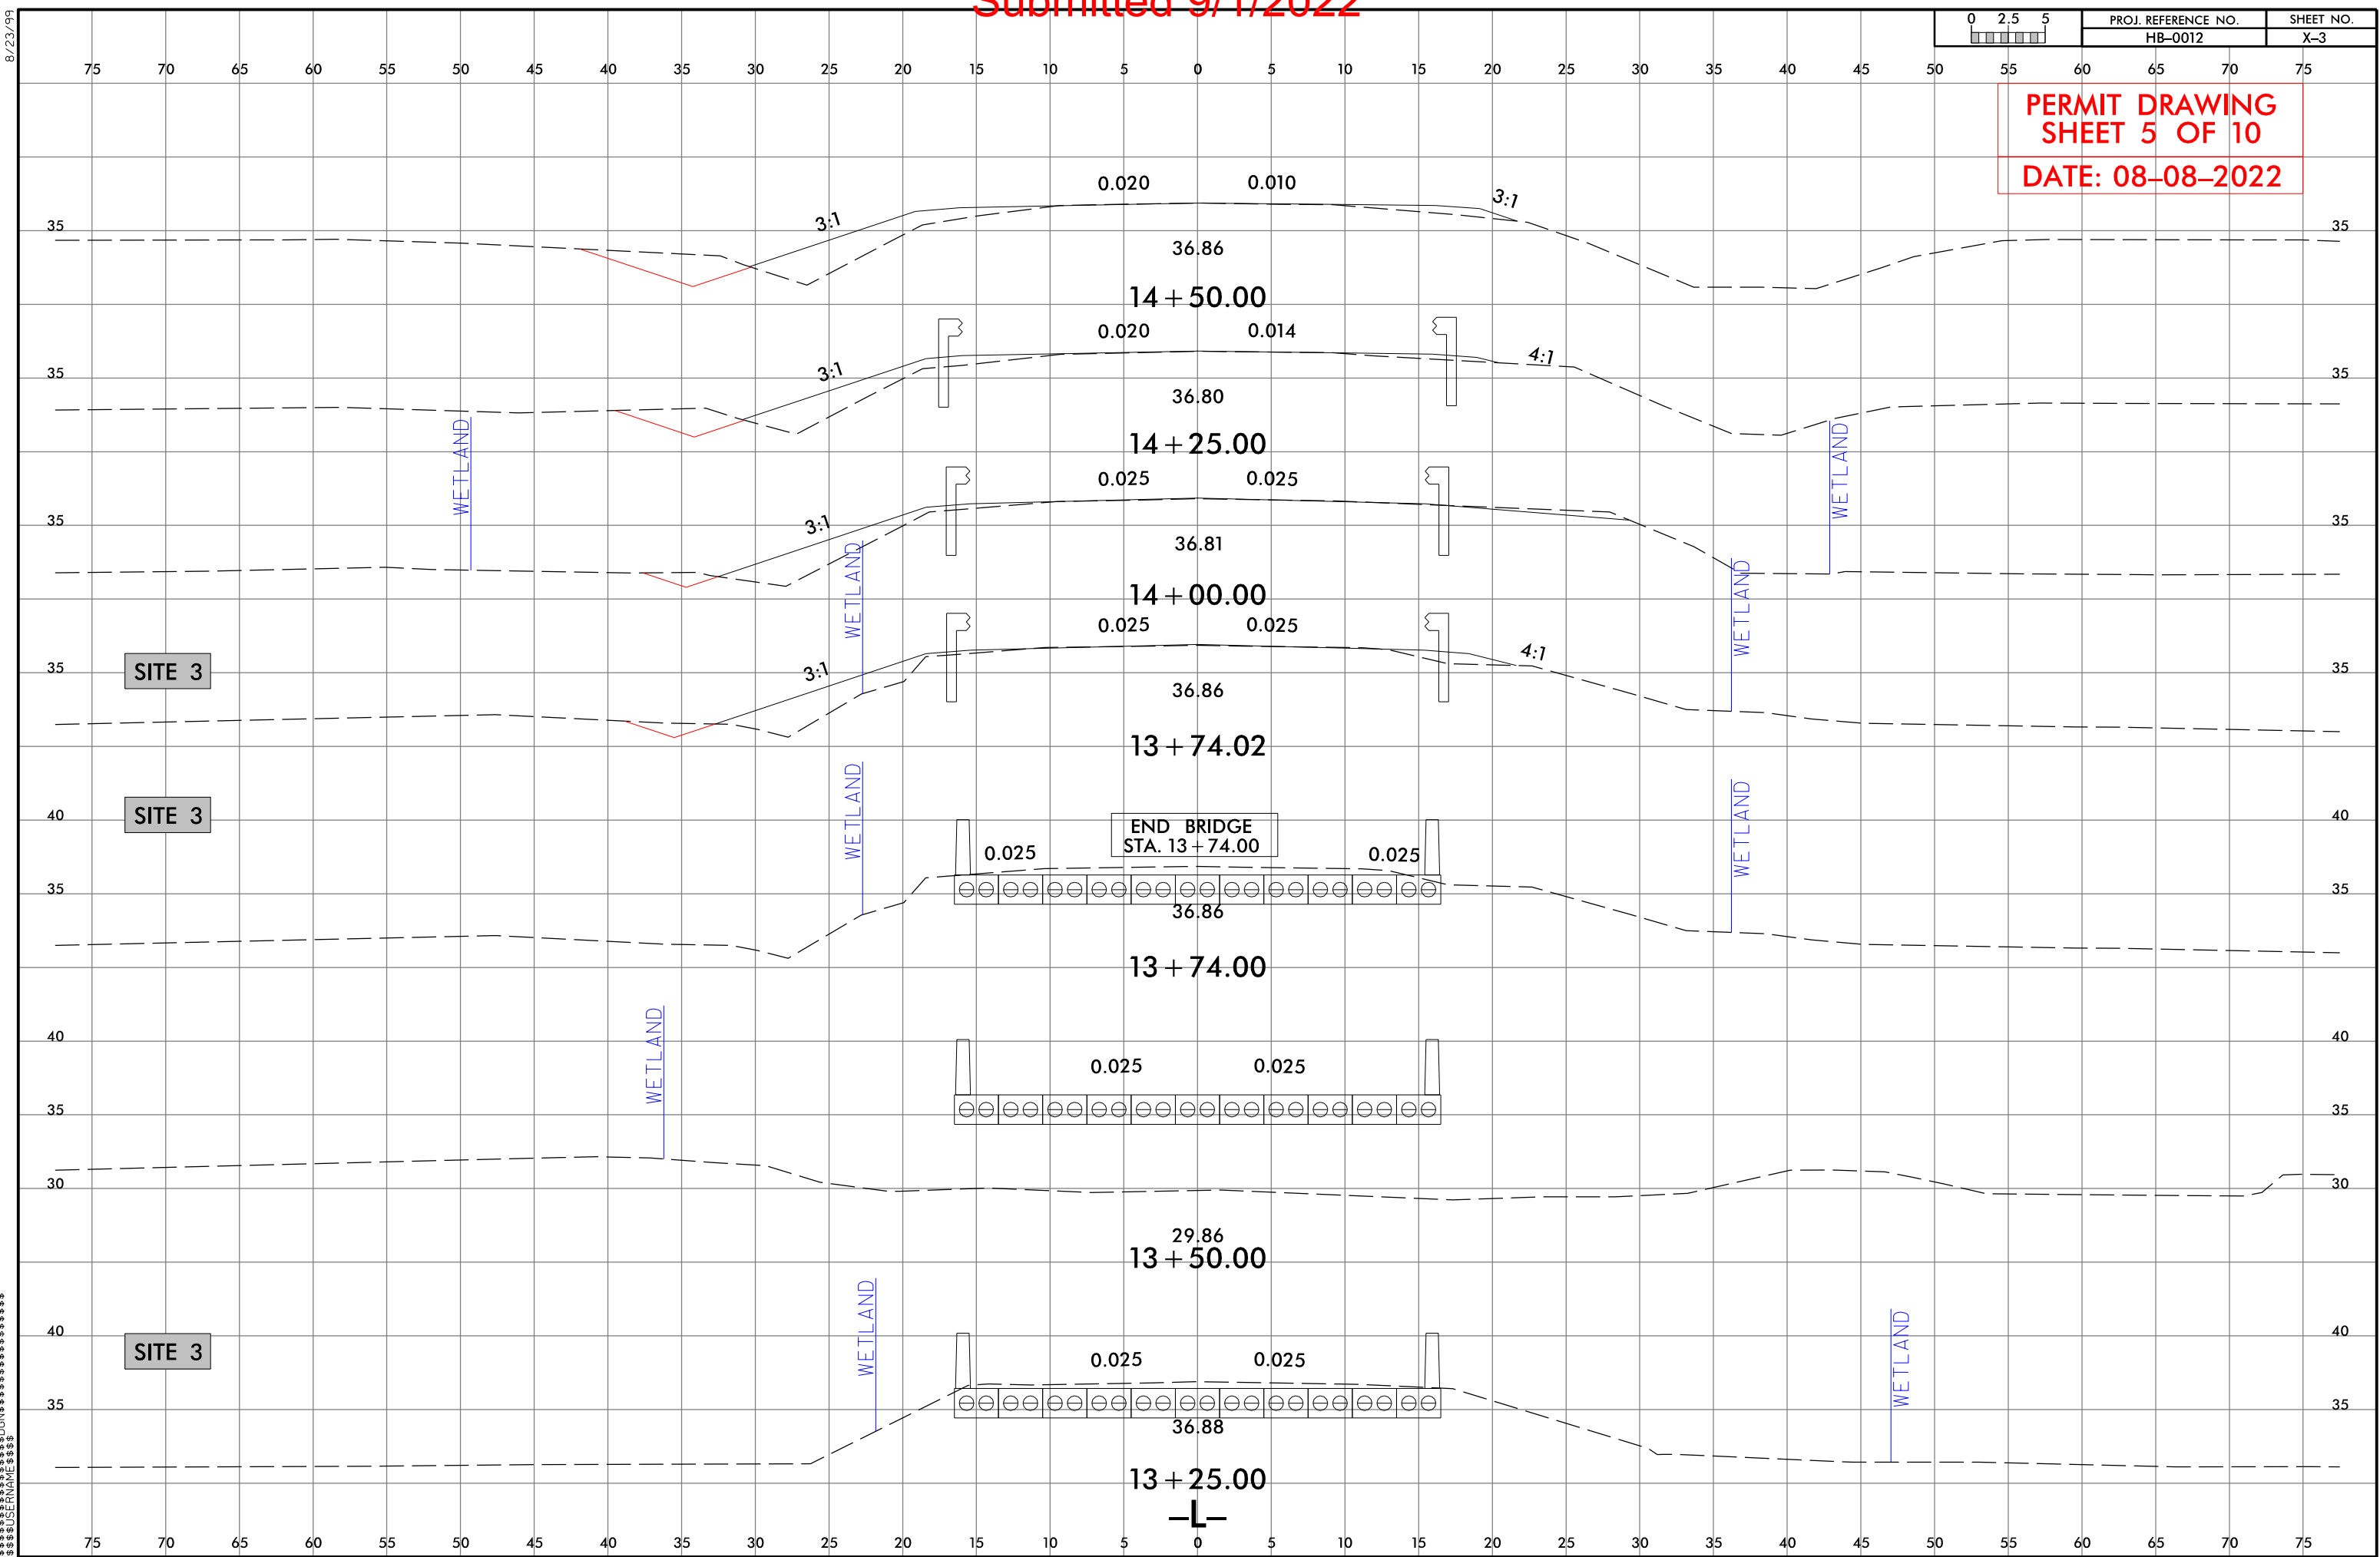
Submitted 9/1/2022

8/23/99

0 2.5 5

| PROJ. REFERENCE NO. | SHEET NO. |
|---|---|
| HB-0012 | X-3 |

75 70 65 60 55 50 45 40 35 30 25 20 15 10 5 0 5 10 15 20 25 30 35 40 45 50 55 60 65 70 75

PERMIT DRAWING
SHEET 5 OF 10

DATE: 08-08-2022

35 35
0.020 0.010
3:1 3:1
36.86
14+50.00

35 35
0.020 0.014
3:1 4:1
36.80
14+25.00
WETLAND WETLAND

35 35
0.025 0.025
3:1
36.81
14+00.00
WETLAND WETLAND

SITE 3
35 35
0.025 0.025
3:1 4:1
36.86
13+74.02

SITE 3
40 40
35 35
WETLAND WETLAND
END BRIDGE
STA. 13+74.00
0.025 0.025
36.86
13+74.00

40 40
35 35
30 30
WETLAND
0.025 0.025
29.86
13+50.00

SITE 3
40 40
35 35
WETLAND WETLAND
0.025 0.025
36.88
13+25.00
-L-

75 70 65 60 55 50 45 40 35 30 25 20 15 10 5 0 5 10 15 20 25 30 35 40 45 50 55 60 65 70 75

$$$$USERNAME$$$$